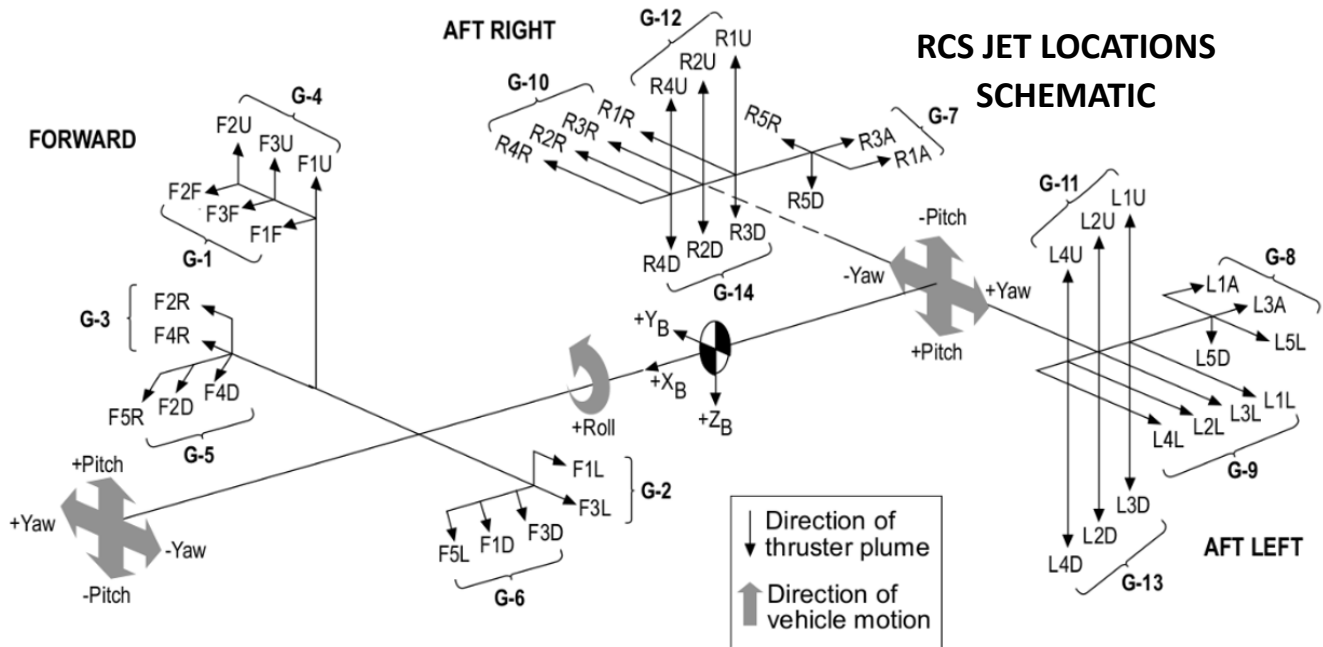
RCS JET LOCATIONS SCHEMATIC

AFT RIGHT

G-12
R1U
R2U
R4U

G-10
R1R
R3R
R2R
R4R

R5R
R3A
R1A
G-7

R5D

R4D
R2D
R3D
G-14

FORWARD

G-4
F2U
F3U
F1U
F2F
F3F
F1F
G-1

G-3
F2R
F4R

F5R
F2D
F4D
G-5

G-11
L1U
L2U
L4U

-Pitch
-Yaw
+Yaw
+Pitch

G-8
L1A
L3A
L5D
L5L

L1L
L3L
L2L
L4L
G-9

$+Y_B$
$+X_B$
$+Z_B$
+Roll

F1L
F3L
G-2

F5L
F1D
F3D
G-6

+Pitch
+Yaw
-Yaw
-Pitch

Direction of thruster plume

Direction of vehicle motion

L3D
L2D
L4D
G-13

AFT LEFT